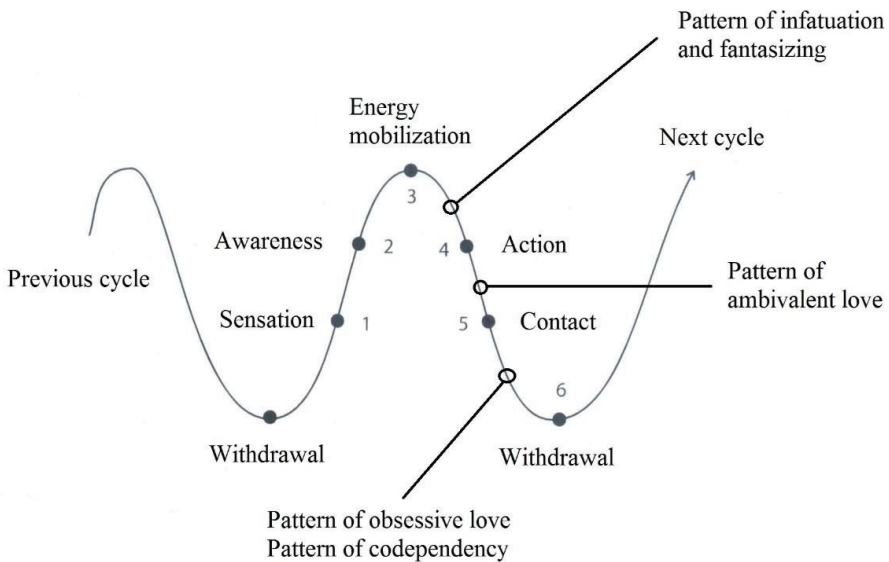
Pattern of infatuation and fantasizing

Energy mobilization

Next cycle

3

Awareness

2

4

Action

Previous cycle

Pattern of ambivalent love

Sensation

1

5

Contact

6

Withdrawal

Withdrawal

Pattern of obsessive love
Pattern of codependency